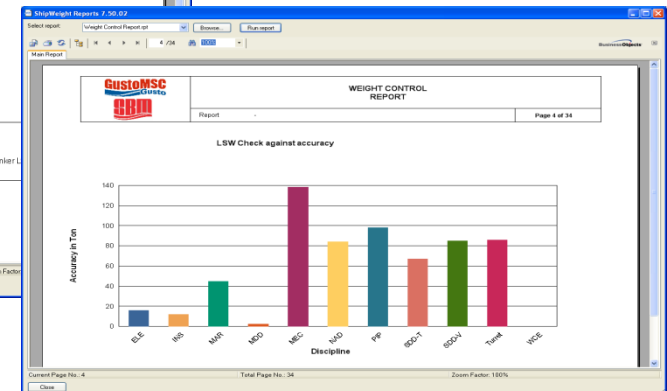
ShipWeight Reports 7.50.02

Select report: Weight Control Report.rpt Browse... Run report

4 /34 100%

BusinessObjects

Main Report

GustoMSC
Gusto
SBM

WEIGHT CONTROL
REPORT

Report -

Page 4 of 34

LSW Check against accuracy

| Discipline | |
|---|---|
| ELE | |
| INS | |
| MAR | |
| MDD | |
| MEC | |
| NAD | |
| PIP | |
| SDD-T | |
| SDD-V | |
| Turret | |
| WCE | |

Accuracy in Ton

0
20
40
60
80
100
120
140

Discipline

nker L

n Factor

Current Page No.: 4

Total Page No.: 34

Zoom Factor: 100%

Close